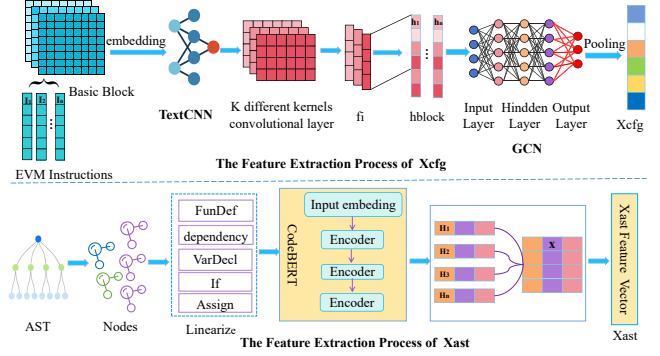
Basic Block

embedding

$I_1$ $I_2$ $I_n$

EVM Instructions

TextCNN

K different kernels convolutional layer

fi

$h_1$ $h_n$

hblock

Input Layer

Hindden Layer

Output Layer

GCN

Pooling

Xcfg

The Feature Extraction Process of Xcfg

AST

Nodes

FunDef

dependency

VarDecl

If

Assign

Linearize

CodeBERT

Input embeding

Encoder

Encoder

Encoder

$H_1$

$H_2$

$H_3$

$H_n$

X

Xast Feature Vector

Xast

The Feature Extraction Process of Xast